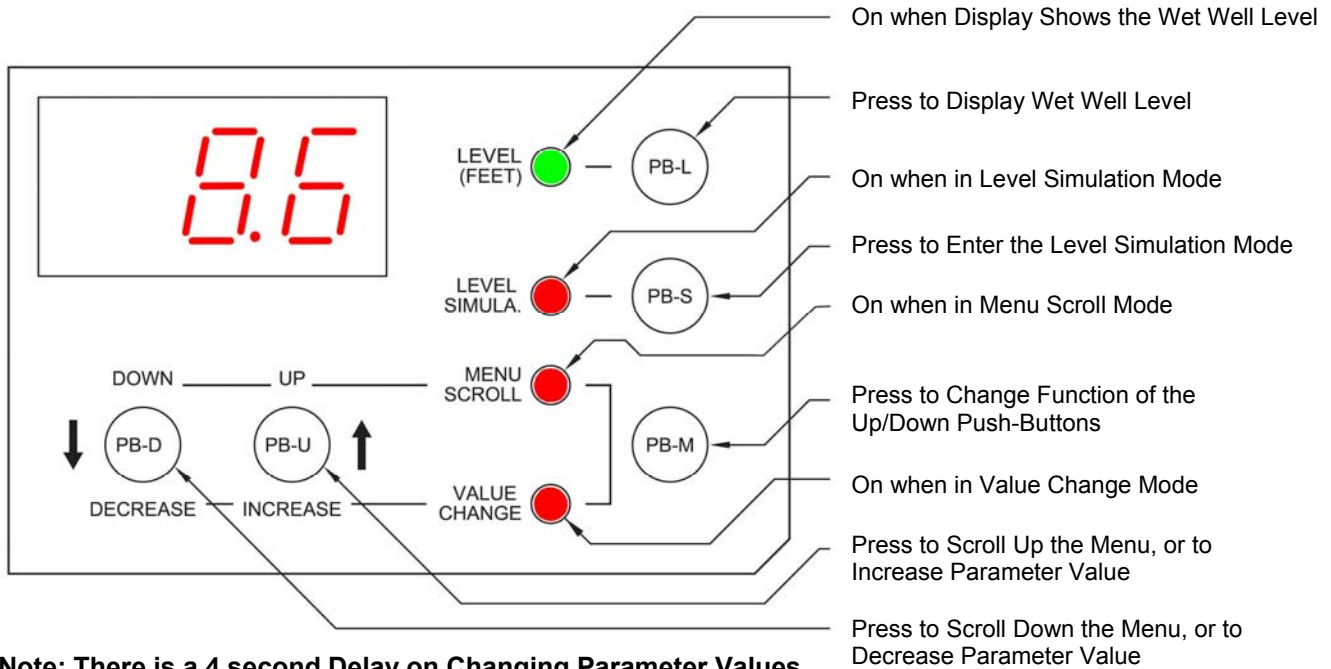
8.6

LEVEL (FEET)

PB-L

LEVEL SIMULA.

PB-S

DOWN UP

MENU SCROLL

PB-D

PB-U

PB-M

VALUE CHANGE

DECREASE INCREASE

On when Display Shows the Wet Well Level

Press to Display Wet Well Level

On when in Level Simulation Mode

Press to Enter the Level Simulation Mode

On when in Menu Scroll Mode

Press to Change Function of the Up/Down Push-Buttons

On when in Value Change Mode

Press to Scroll Up the Menu, or to Increase Parameter Value

Press to Scroll Down the Menu, or to Decrease Parameter Value

**Note: There is a 4 second Delay on Changing Parameter Values**